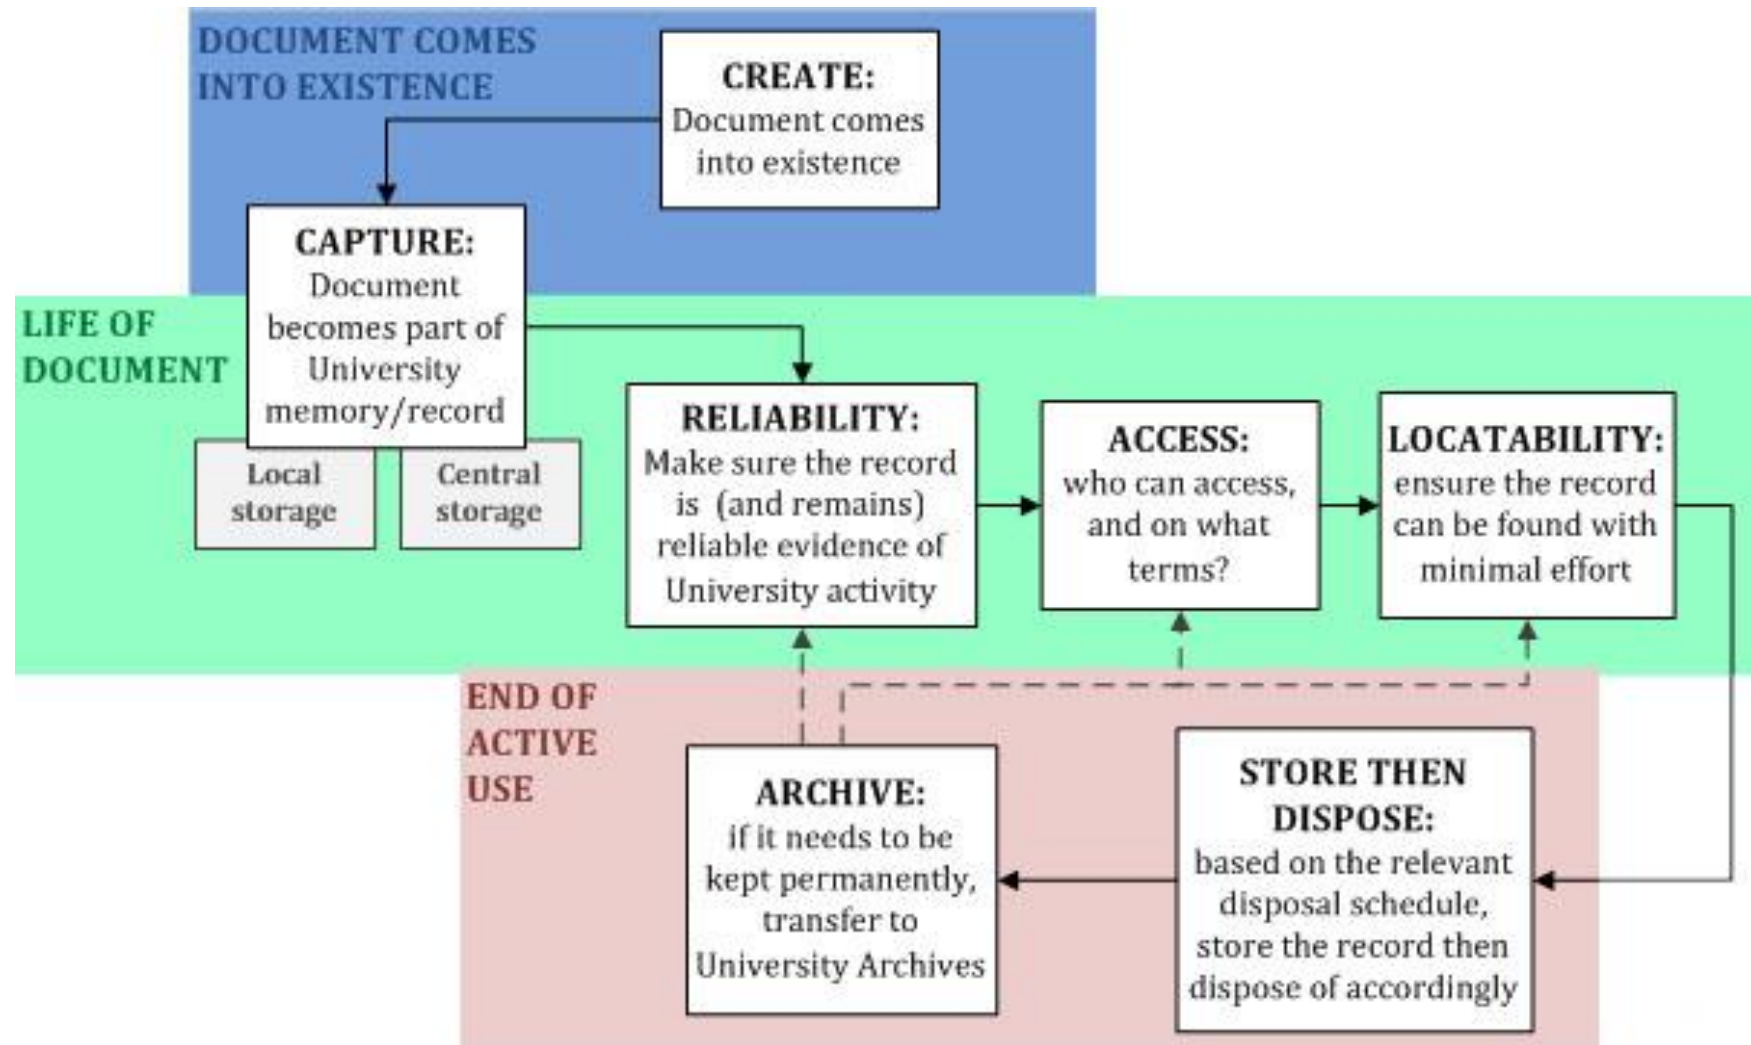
DOCUMENT COMES INTO EXISTENCE

CREATE: Document comes into existence

CAPTURE: Document becomes part of University memory/record

Local storage

Central storage

LIFE OF DOCUMENT

RELIABILITY: Make sure the record is (and remains) reliable evidence of University activity

ACCESS: who can access, and on what terms?

LOCATABILITY: ensure the record can be found with minimal effort

END OF ACTIVE USE

ARCHIVE: if it needs to be kept permanently, transfer to University Archives

STORE THEN DISPOSE: based on the relevant disposal schedule, store the record then dispose of accordingly